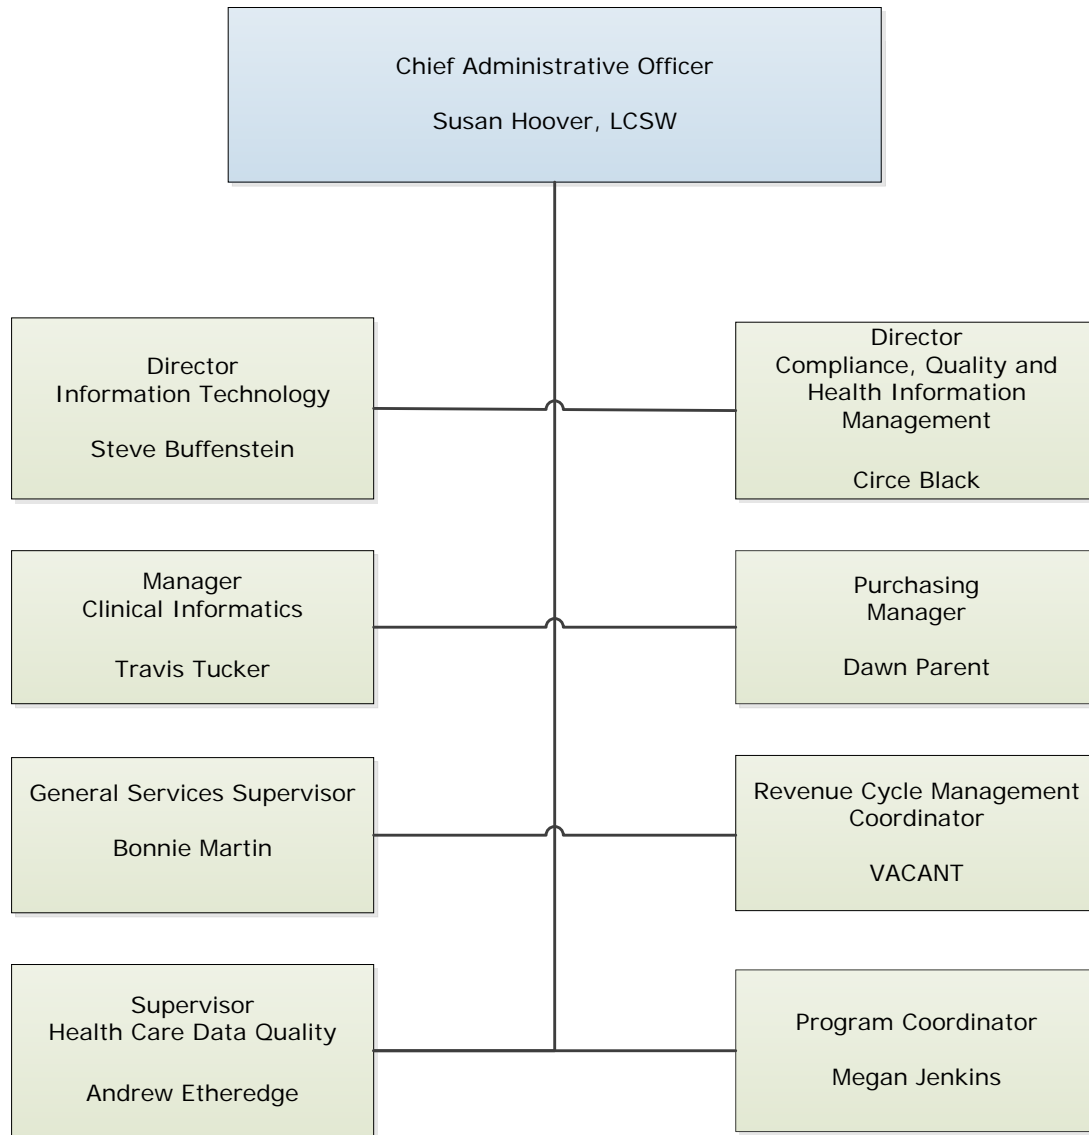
Chief Administrative Officer

Susan Hoover, LCSW

Director
Information Technology

Steve Buffenstein

Director
Compliance, Quality and Health Information Management

Circe Black

Manager
Clinical Informatics

Travis Tucker

Purchasing
Manager

Dawn Parent

General Services Supervisor

Bonnie Martin

Revenue Cycle Management Coordinator

VACANT

Supervisor
Health Care Data Quality

Andrew Etheredge

Program Coordinator

Megan Jenkins